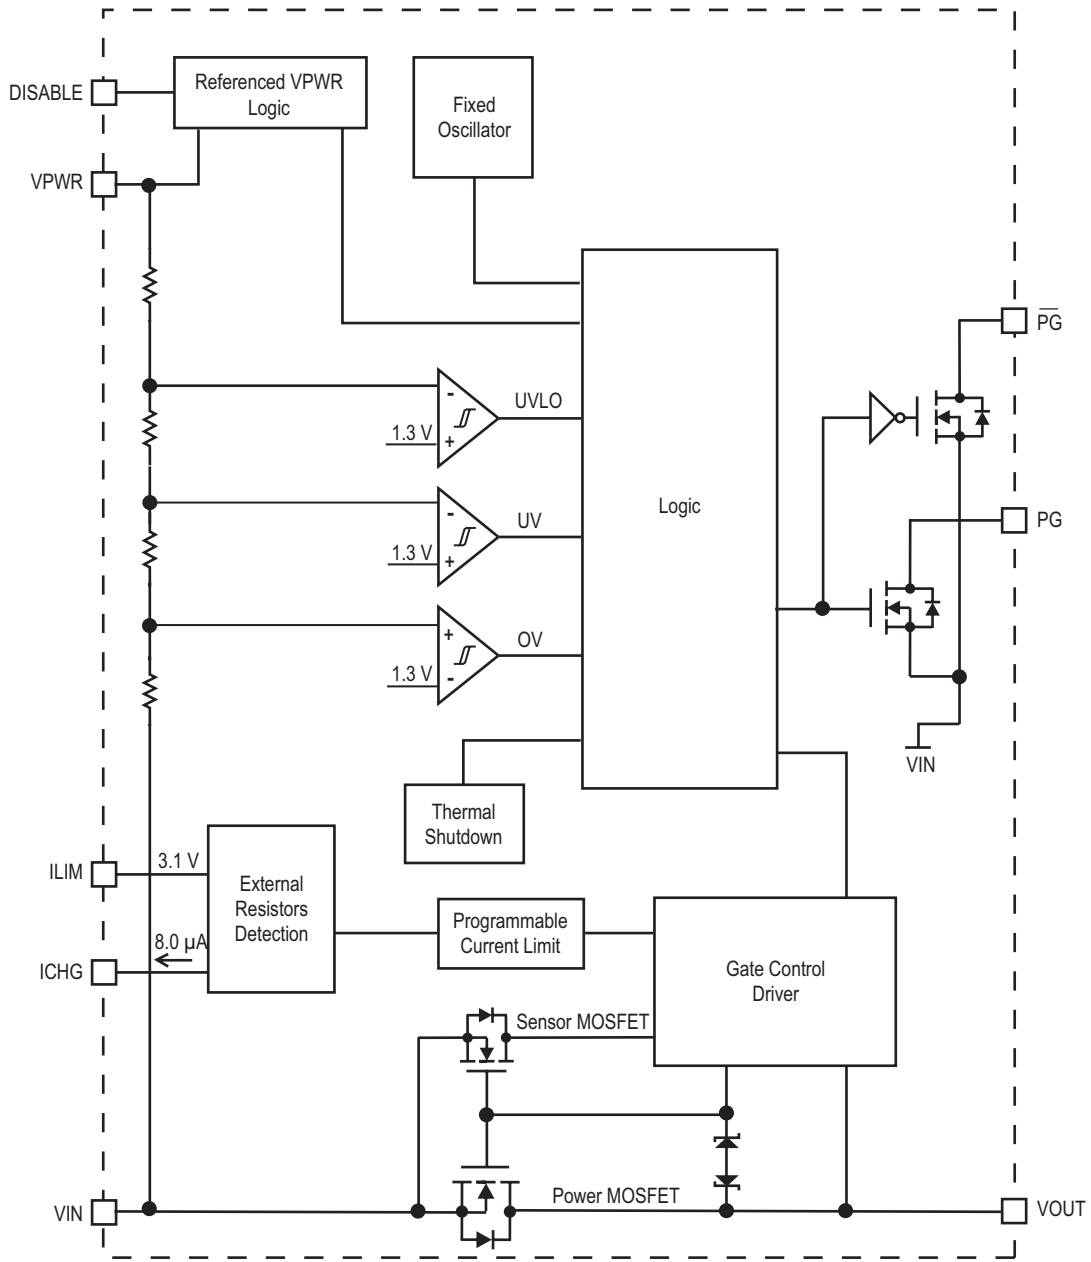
DISABLE

Referenced VPWR Logic

Fixed Oscillator

VPWR

$\overline{PG}$

-

+

UVLO

1.3 V

Logic

PG

-

+

UV

1.3 V

+

-

OV

1.3 V

VIN

Thermal Shutdown

ILIM

3.1 V

External Resistors Detection

8.0 µA

ICHG

Programmable Current Limit

Gate Control Driver

Sensor MOSFET

Power MOSFET

VIN

VOUT